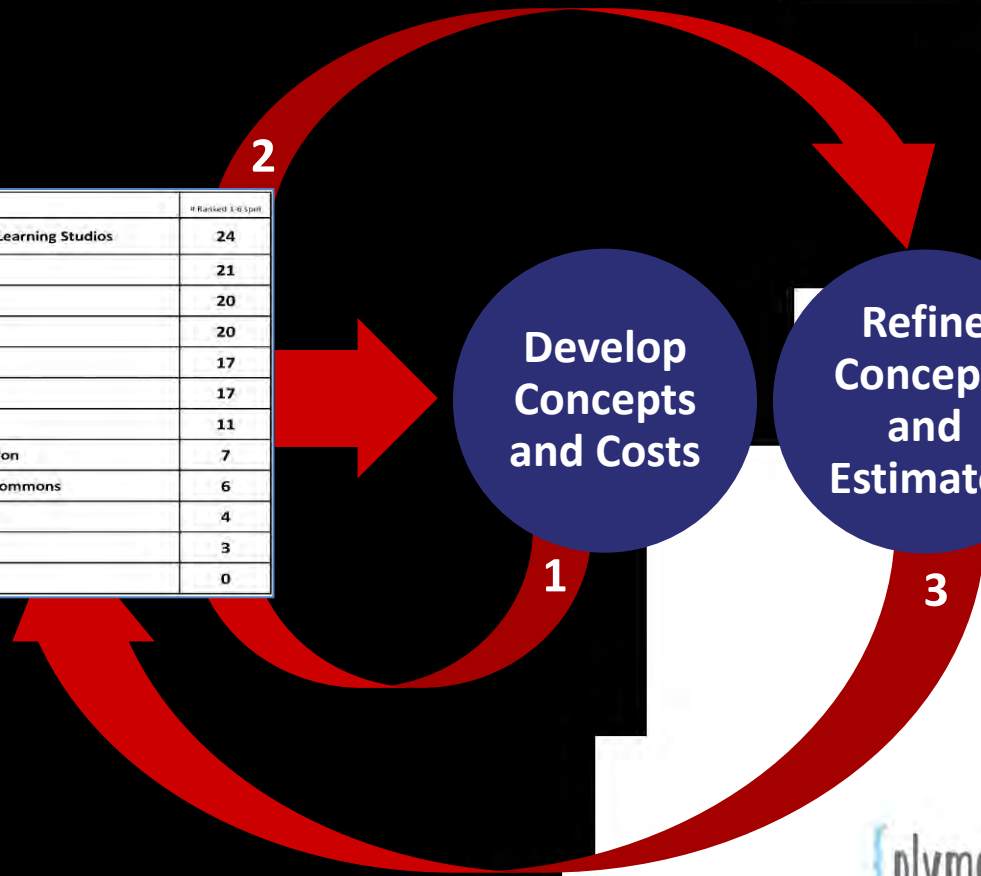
2

| | # Ranked 1-6 Spot |
|---|---|
| Learning Studios | 24 |
| | 21 |
| | 20 |
| | 20 |
| | 17 |
| | 17 |
| | 11 |
| on | 7 |
| ommons | 6 |
| | 4 |
| | 3 |
| | 0 |

Develop Concepts and Costs

1

Refine Concep and Estimat

3

plym